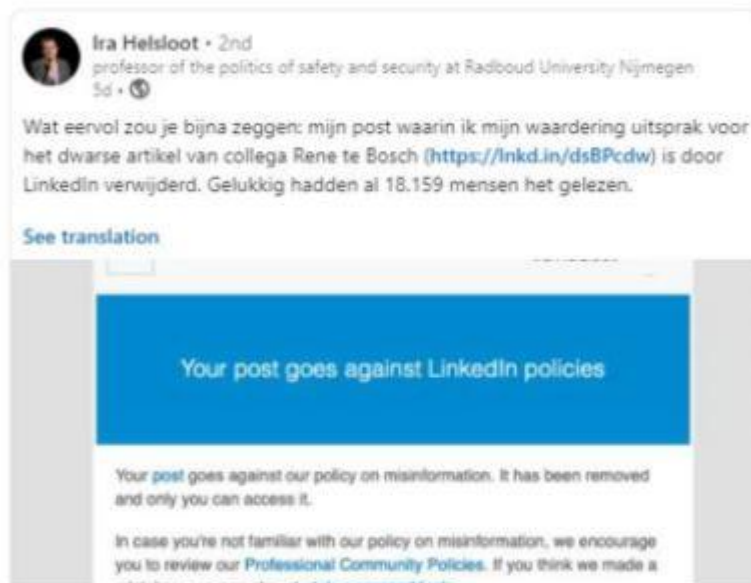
Ira Helsloot • 2nd
professor of the politics of safety and security at Radboud University Nijmegen
5d •

Wat eervol zou je bijna zeggen: mijn post waarin ik mijn waardering uitsprak voor het dwarse artikel van collega Rene te Bosch (https://lnkd.in/dsBPcdw) is door LinkedIn verwijderd. Gelukkig hadden al 18.159 mensen het gelezen.

See translation

Your post goes against LinkedIn policies

Your post goes against our policy on misinformation. It has been removed and only you can access it.

In case you're not familiar with our policy on misinformation, we encourage you to review our Professional Community Policies. If you think we made a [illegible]